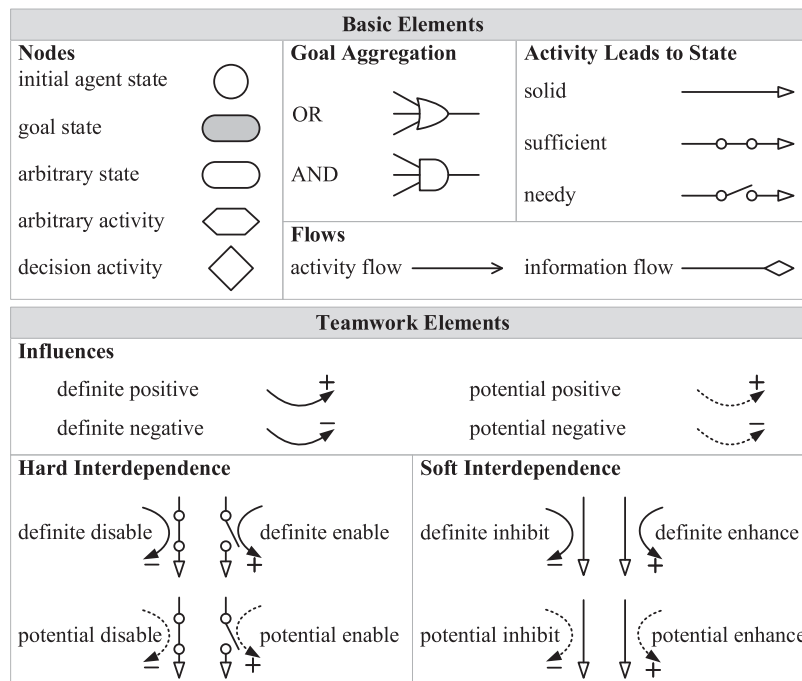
| Basic Elements | | |
|---|---|---|
| **Nodes** | **Goal Aggregation** | **Activity Leads to State** |
| initial agent state | OR | solid |
| goal state | AND | sufficient |
| arbitrary state | | needy |
| arbitrary activity | **Flows** | |
| decision activity | activity flow | information flow |

| Teamwork Elements | |
|---|---|
| **Influences** | |
| definite positive + | potential positive + |
| definite negative − | potential negative − |
| **Hard Interdependence** | **Soft Interdependence** |
| definite disable − / definite enable + | definite inhibit − / definite enhance + |
| potential disable − / potential enable + | potential inhibit − / potential enhance + |